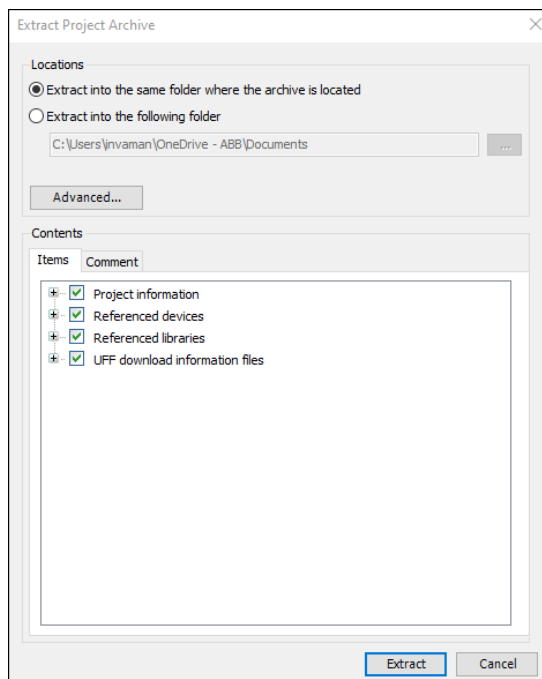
Extract Project Archive

Locations

Extract into the same folder where the archive is located

Extract into the following folder

C:\Users\invaman\OneDrive - ABB\Documents

...

Advanced...

Contents

Items

Comment

Project information

Referenced devices

Referenced libraries

UFF download information files

Extract

Cancel